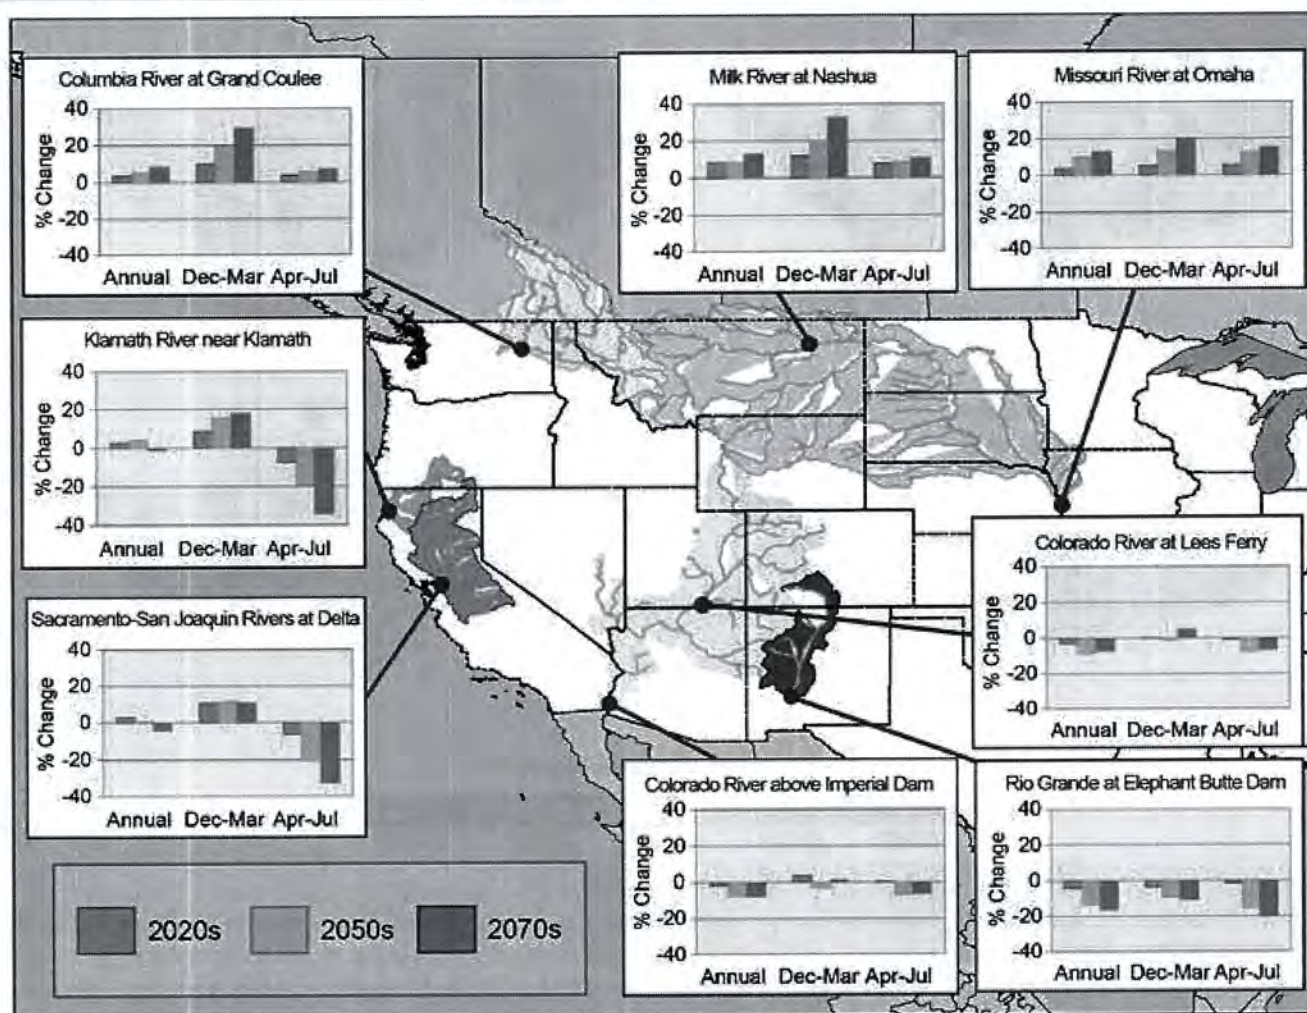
Columbia River at Grand Coulee
40
20
0
-20
-40
% Change
Annual Dec-Mar Apr-Jul

Milk River at Nashua
40
20
0
-20
-40
% Change
Annual Dec-Mar Apr-Jul

Missouri River at Omaha
40
20
0
-20
-40
% Change
Annual Dec-Mar Apr-Jul

Klamath River near Klamath
40
20
0
-20
-40
% Change
Annual Dec-Mar Apr-Jul

Colorado River at Lees Ferry
40
20
0
-20
-40
% Change
Annual Dec-Mar Apr-Jul

Sacramento-San Joaquin Rivers at Delta
40
20
0
-20
-40
% Change
Annual Dec-Mar Apr-Jul

Colorado River above Imperial Dam
40
20
0
-20
-40
% Change
Annual Dec-Mar Apr-Jul

Rio Grande at Elephant Butte Dam
40
20
0
-20
-40
% Change
Annual Dec-Mar Apr-Jul

2020s 2050s 2070s